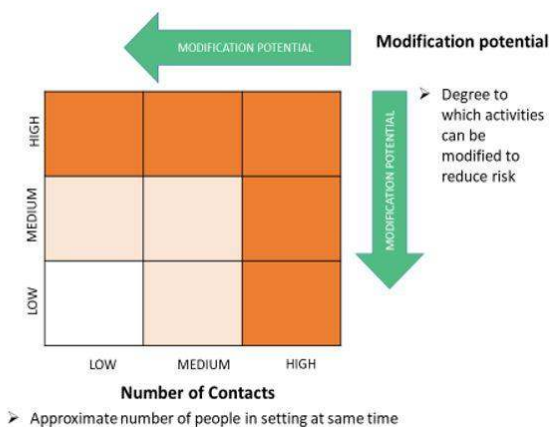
MODIFICATION POTENTIAL

Modification potential

➢ Degree to which activities can be modified to reduce risk

MODIFICATION POTENTIAL

HIGH

MEDIUM

LOW

LOW MEDIUM HIGH

Number of Contacts

➢ Approximate number of people in setting at same time